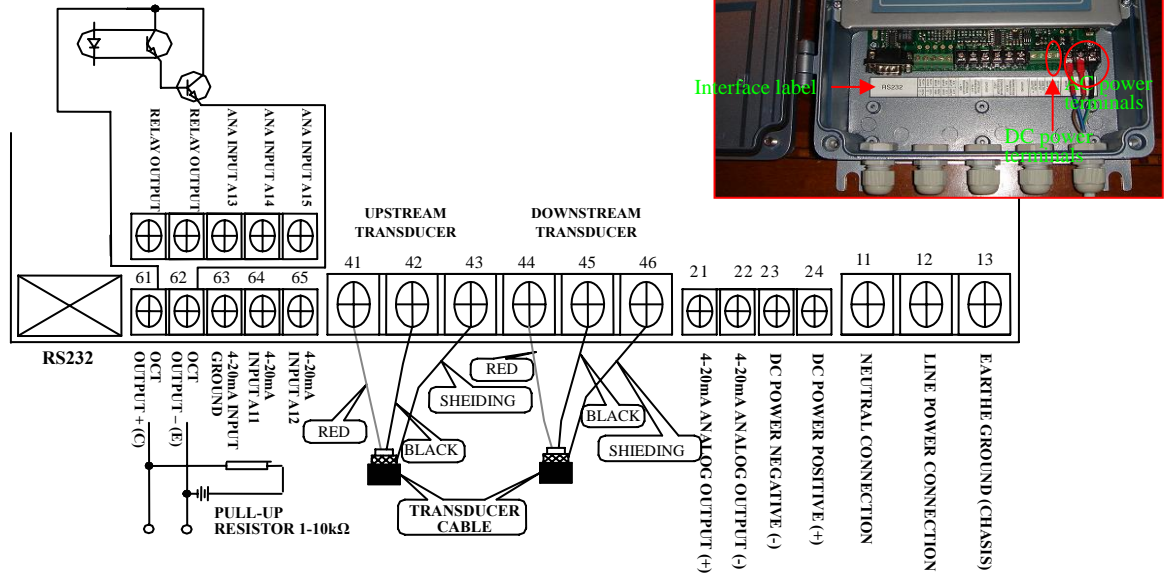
RELAY OUTPUT
RELAY OUTPUT
ANA INPUT AI3
ANA INPUT AI4
ANA INPUT AI5

Interface label
RS232
AC power terminals
DC power terminals

UPSTREAM TRANSDUCER
DOWNSTREAM TRANSDUCER

61 62 63 64 65
41 42 43 44 45 46
21 22 23 24
11 12 13

RS232

OCT OUTPUT + (C)
OCT OUTPUT – (E)
4-20mA INPUT GROUND
4-20mA INPUT AI1
4-20mA INPUT AI2

RED
BLACK
SHEIDING
RED
BLACK
SHEIDING

TRANSDUCER CABLE

PULL-UP RESISTOR 1-10kΩ

4-20mA ANALOG OUTPUT (+)
4-20mA ANALOG OUTPUT (-)
DC POWER NEGATIVE (-)
DC POWER POSITIVE (+)
NEUTRAL CONNECTION
LINE POWER CONNECTION
EARTHE GROUND (CHASIS)